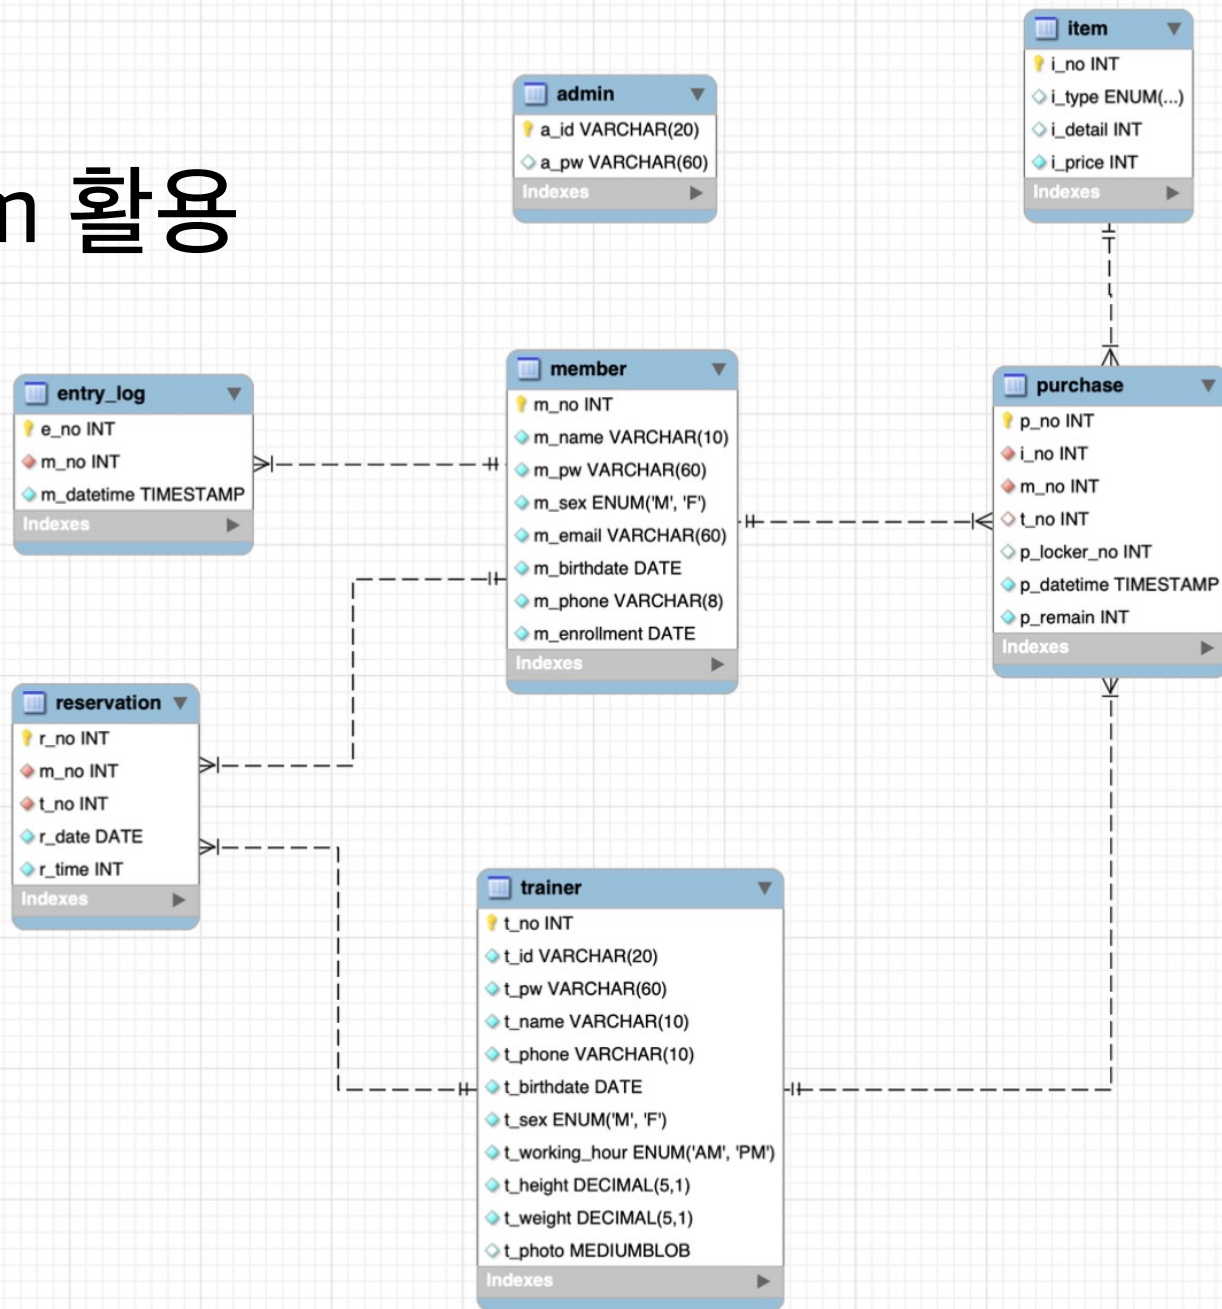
n 활용

admin
a_id VARCHAR(20)
a_pw VARCHAR(60)
Indexes

item
i_no INT
i_type ENUM(...)
i_detail INT
i_price INT
Indexes

entry_log
e_no INT
m_no INT
m_datetime TIMESTAMP
Indexes

member
m_no INT
m_name VARCHAR(10)
m_pw VARCHAR(60)
m_sex ENUM('M', 'F')
m_email VARCHAR(60)
m_birthdate DATE
m_phone VARCHAR(8)
m_enrollment DATE
Indexes

purchase
p_no INT
i_no INT
m_no INT
t_no INT
p_locker_no INT
p_datetime TIMESTAMP
p_remain INT
Indexes

reservation
r_no INT
m_no INT
t_no INT
r_date DATE
r_time INT
Indexes

trainer
t_no INT
t_id VARCHAR(20)
t_pw VARCHAR(60)
t_name VARCHAR(10)
t_phone VARCHAR(10)
t_birthdate DATE
t_sex ENUM('M', 'F')
t_working_hour ENUM('AM', 'PM')
t_height DECIMAL(5,1)
t_weight DECIMAL(5,1)
t_photo MEDIUMBLOB
Indexes